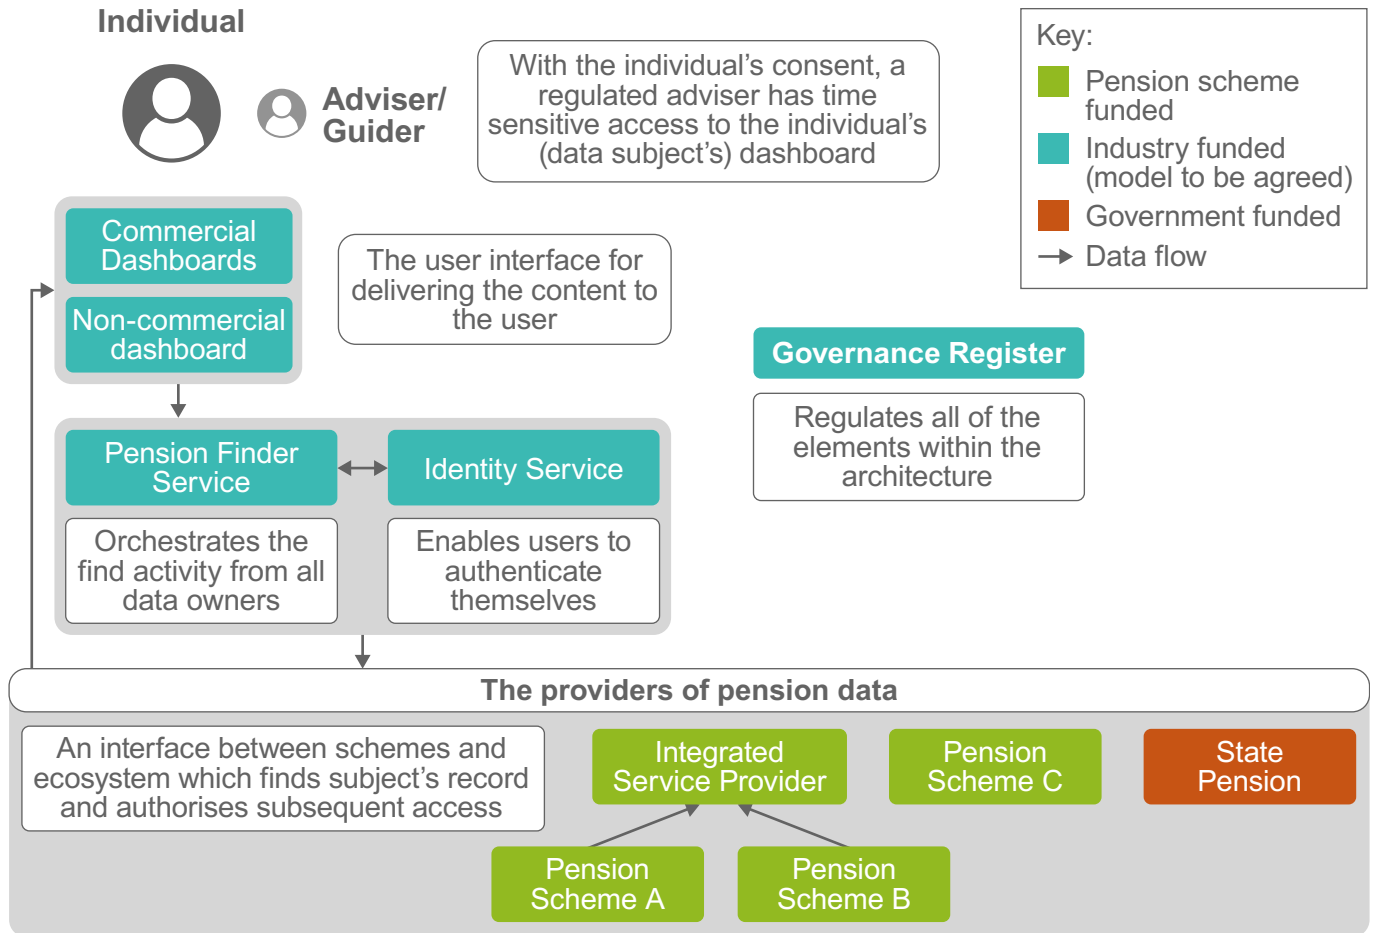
Individual

Adviser/ Guider

With the individual's consent, a regulated adviser has time sensitive access to the individual's (data subject's) dashboard

Key:
Pension scheme funded
Industry funded (model to be agreed)
Government funded
Data flow

Commercial Dashboards

Non-commercial dashboard

The user interface for delivering the content to the user

Governance Register

Regulates all of the elements within the architecture

Pension Finder Service

Identity Service

Orchestrates the find activity from all data owners

Enables users to authenticate themselves

The providers of pension data

An interface between schemes and ecosystem which finds subject's record and authorises subsequent access

Integrated Service Provider

Pension Scheme C

State Pension

Pension Scheme A

Pension Scheme B